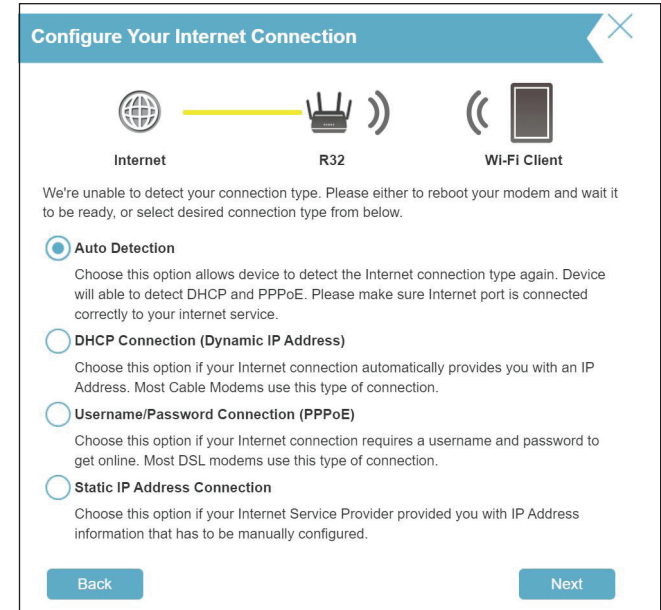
Configure Your Internet Connection

Internet

R32

Wi-Fi Client

We're unable to detect your connection type. Please either to reboot your modem and wait it to be ready, or select desired connection type from below.

Auto Detection

Choose this option allows device to detect the Internet connection type again. Device will able to detect DHCP and PPPoE. Please make sure Internet port is connected correctly to your internet service.

DHCP Connection (Dynamic IP Address)

Choose this option if your Internet connection automatically provides you with an IP Address. Most Cable Modems use this type of connection.

Username/Password Connection (PPPoE)

Choose this option if your Internet connection requires a username and password to get online. Most DSL modems use this type of connection.

Static IP Address Connection

Choose this option if your Internet Service Provider provided you with IP Address information that has to be manually configured.

Back

Next